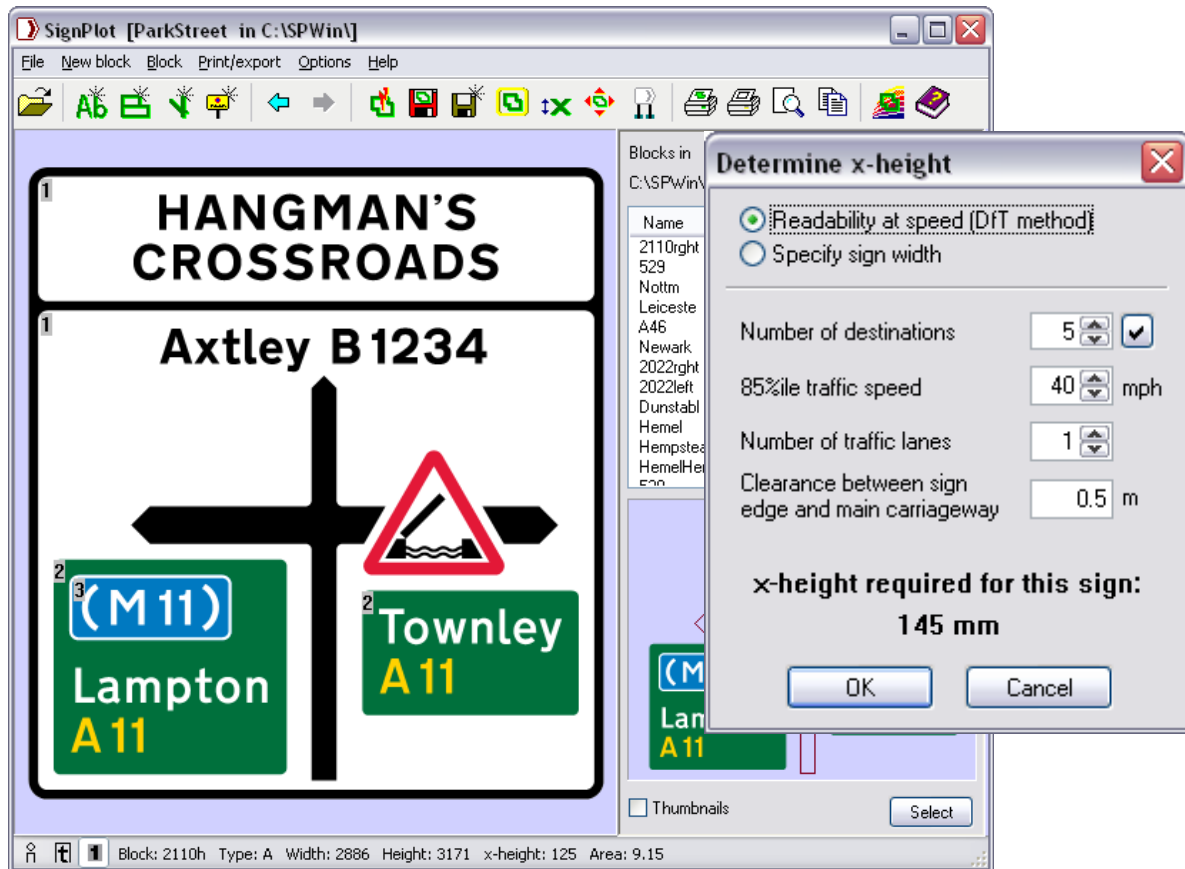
SignPlot [ParkStreet in C:\SPWin\]

File New block Block Print/export Options Help

1
HANGMAN'S CROSSROADS

1
Axtley B1234

2
3
(M 11)
Lampton
A 11

2
Townley
A 11

Blocks in
C:\SPWin\

Name
2110rght
529
Nottm
Leiceste
A46
Newark
2022rght
2022left
Dunstabl
Hemel
Hempstea
HemelHer

(M
Lam
A 11

Thumbnails
Select

Determine x-height

Readability at speed (DfT method)
Specify sign width

Number of destinations 5
85%ile traffic speed 40 mph
Number of traffic lanes 1
Clearance between sign edge and main carriageway 0.5 m

x-height required for this sign:
145 mm

OK
Cancel

Block: 2110h Type: A Width: 2886 Height: 3171 x-height: 125 Area: 9.15